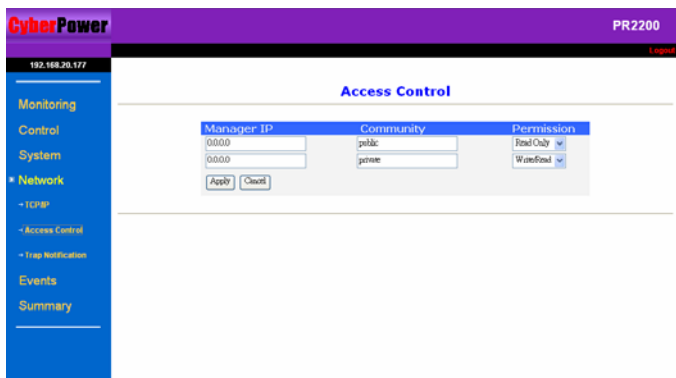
CyberPower

PR2200

Logout

192.168.20.177

Monitoring
Control
System
Network
→TCP/IP
→Access Control
→Trap Notification
Events
Summary

Access Control

| Manager IP | Community | Permission |
|---|---|---|
| 0.0.0.0 | public | Read Only |
| 0.0.0.0 | private | Write/Read |

Apply Cancel